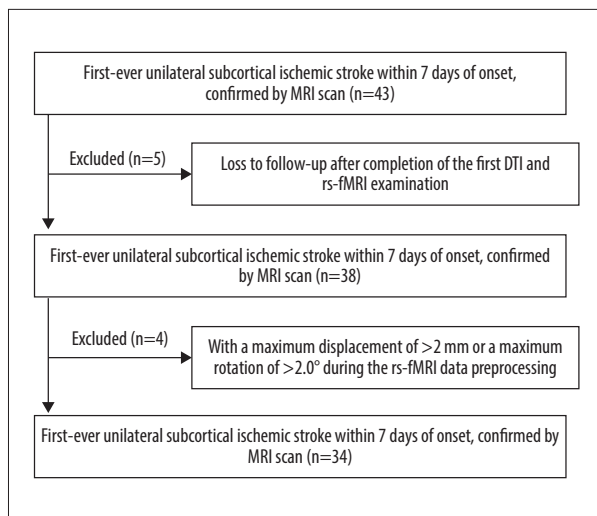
First-ever unilateral subcortical ischemic stroke within 7 days of onset, confirmed by MRI scan (n=43)

Excluded (n=5)

Loss to follow-up after completion of the first DTI and rs-fMRI examination

First-ever unilateral subcortical ischemic stroke within 7 days of onset, confirmed by MRI scan (n=38)

Excluded (n=4)

With a maximum displacement of >2 mm or a maximum rotation of >2.0° during the rs-fMRI data preprocessing

First-ever unilateral subcortical ischemic stroke within 7 days of onset, confirmed by MRI scan (n=34)